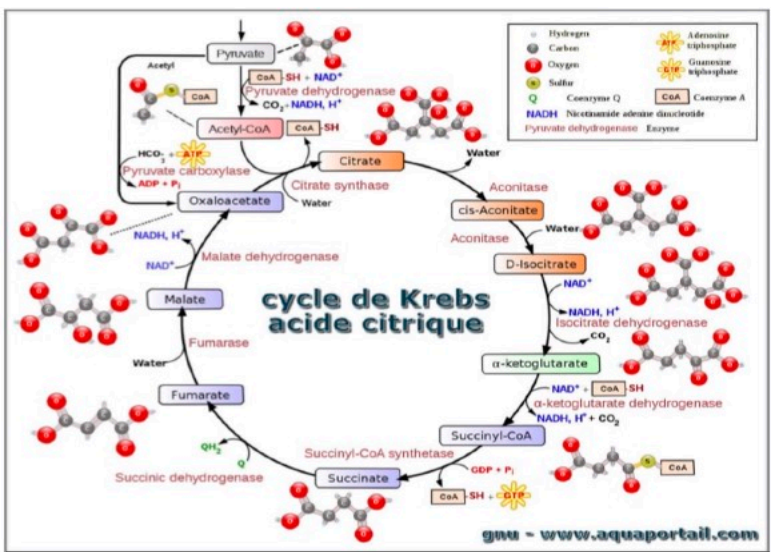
Pyruvate
Acetyl
CoA
CoA -SH + NAD$^+$
Pyruvate dehydrogenase
CO$_2$ + NADH, H$^+$
Acetyl-CoA
CoA -SH
HCO$_3^-$ + ATP
Pyruvate carboxylase
ADP + P$_i$
Citrate
Citrate synthase
Water
Water
Oxaloacetate
Aconitase
cis-Aconitate
Water
Aconitase
NADH, H$^+$
NAD$^+$
Malate dehydrogenase
D-Isocitrate
NAD$^+$
cycle de Krebs
acide citrique
NADH, H$^+$
Isocitrate dehydrogenase
CO$_2$
Malate
Water
Fumarase
α-ketoglutarate
NAD$^+$ + CoA -SH
α-ketoglutarate dehydrogenase
NADH, H$^+$ + CO$_2$
Fumarate
QH$_2$
Q
Succinyl-CoA
Succinyl-CoA synthetase
GDP + P$_i$
Succinic dehydrogenase
Succinate
CoA -SH + GTP
CoA
Hydrogen
Carbon
Oxygen
Sulfur
Q Coenzyme Q
ATP Adenosine triphosphate
GTP Guanosine triphosphate
CoA Coenzyme A
NADH Nicotinamide adenine dinucleotide
Pyruvate dehydrogenase Enzyme
gnu - www.aquaportail.com